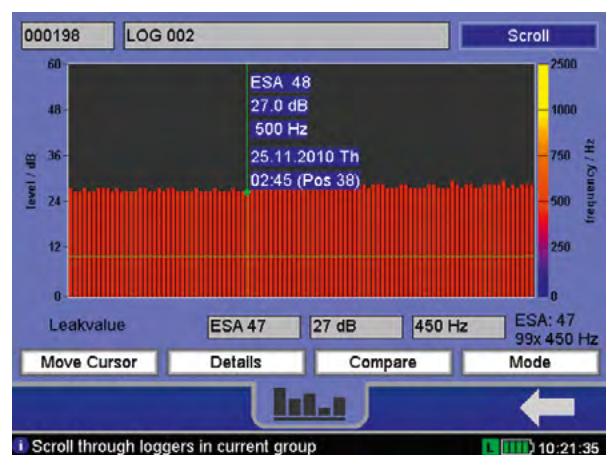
000198 LOG 002 Scroll

60
48
36
24
12
0
level / dB

ESA 48
27.0 dB
500 Hz
25.11.2010 Th
02:45 (Pos 38)

2500
1000
750
500
250
0
frequency / Hz

Leakvalue ESA 47 27 dB 450 Hz ESA: 47 99x 450 Hz

Move Cursor Details Compare Mode

Scroll through loggers in current group L 10:21:35